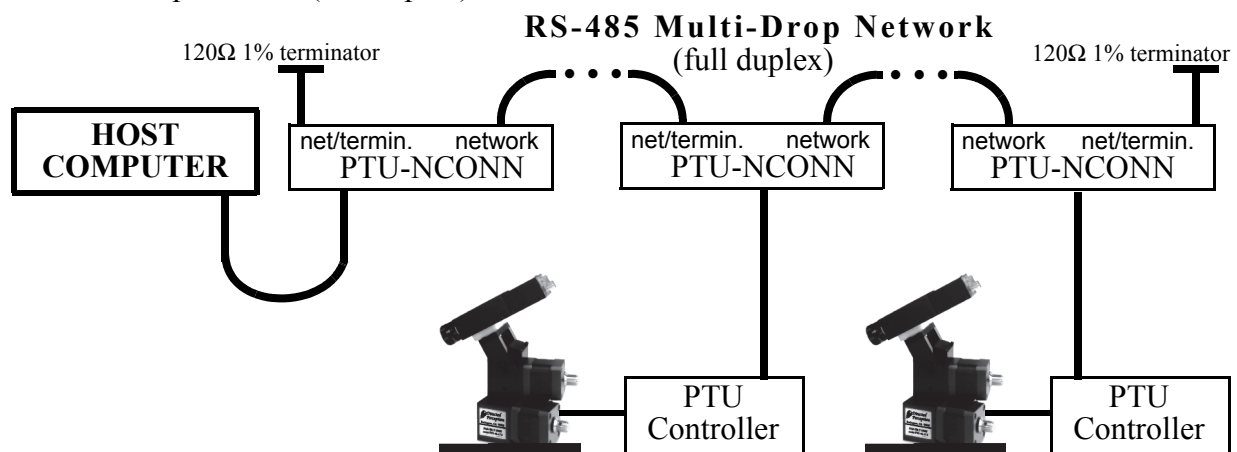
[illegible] (full duplex)

RS-485 Multi-Drop Network
(full duplex)

120Ω 1% terminator

120Ω 1% terminator

HOST COMPUTER

net/termin. network
PTU-NCONN

net/termin. network
PTU-NCONN

network net/termin.
PTU-NCONN

PTU Controller

PTU Controller